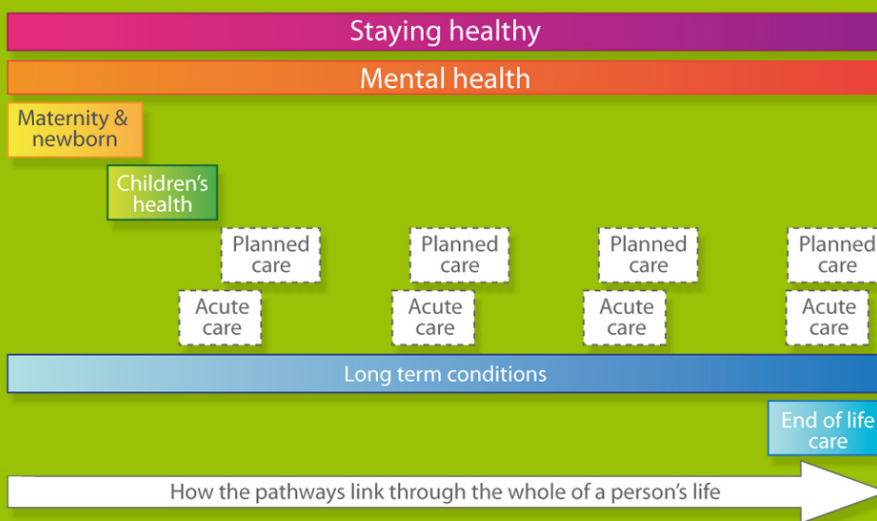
Staying healthy

Mental health

Maternity & newborn

Children's health

Planned care

Planned care

Planned care

Planned care

Acute care

Acute care

Acute care

Acute care

Long term conditions

End of life care

How the pathways link through the whole of a person's life